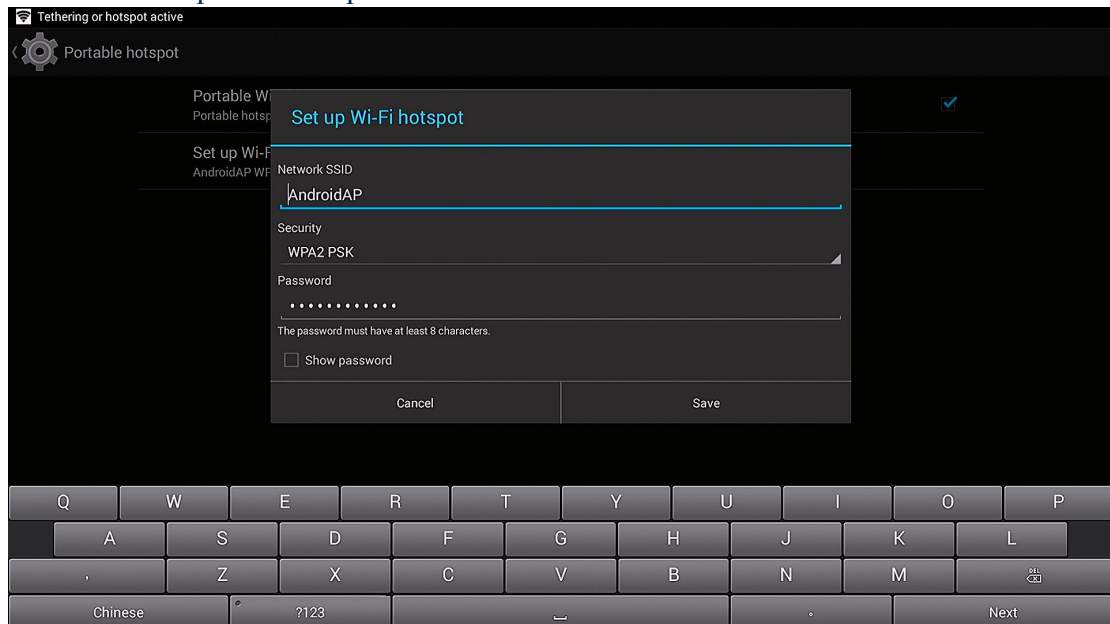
Tethering or hotspot active

Portable hotspot

Portable Wi
Portable hotsp

Set up Wi-F
AndroidAP WF

Set up Wi-Fi hotspot

Network SSID
AndroidAP

Security
WPA2 PSK

Password
•••••••••••••

The password must have at least 8 characters.

Show password

Cancel

Save

Q W E R T Y U I O P
A S D F G H J K L
, Z X C V B N M DEL
Chinese ?123 . Next